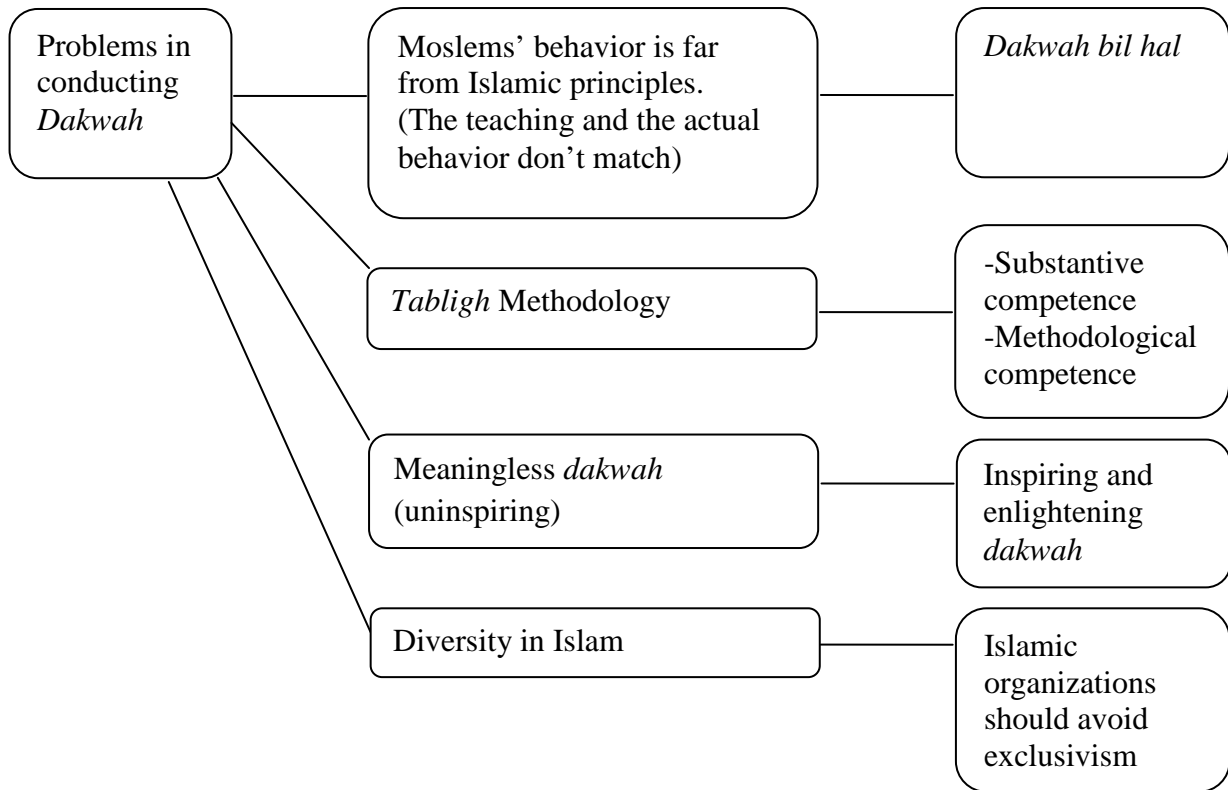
Problems in conducting Dakwah

Moslems' behavior is far from Islamic principles. (The teaching and the actual behavior don't match)

Dakwah bil hal

Tabligh Methodology

-Substantive competence
-Methodological competence

Meaningless dakwah (uninspiring)

Inspiring and enlightening dakwah

Diversity in Islam

Islamic organizations should avoid exclusivism